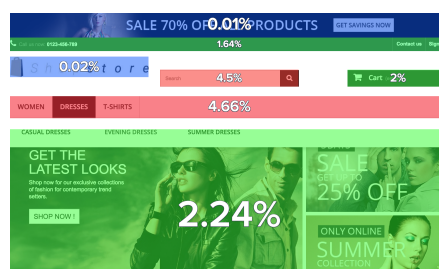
SALE 70% OF 0.01% PRODUCTS
GET SAVINGS NOW
Call us now: 0123-456-789
1.64%
Contact us
Sign
Sh 0.02% tore
Search
4.5%
Cart 2%
WOMEN
DRESSES
T-SHIRTS
4.66%
CASUAL DRESSES
EVENING DRESSES
SUMMER DRESSES
GET THE LATEST LOOKS
Shop now for our exclusive collections of fashion for contemporary trend setters.
SHOP NOW !
2.24%
SALE
UP TO
25% OFF
ONLY ONLINE
SUMMER
COLLECTION